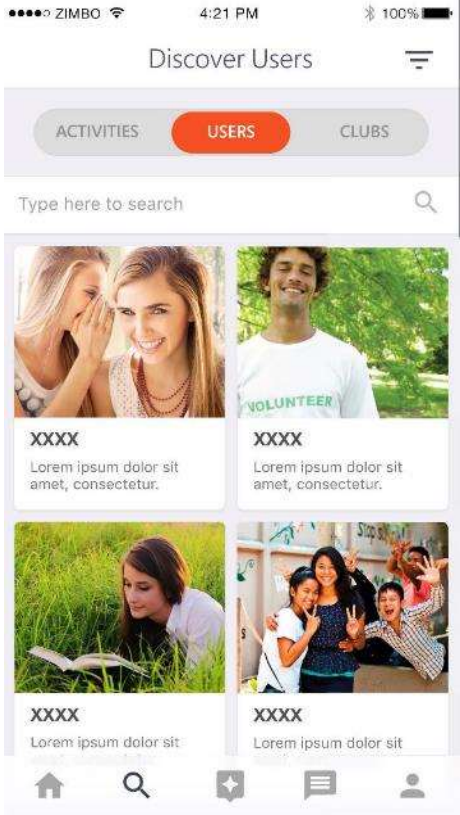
●●●●○ ZIMBO 4:21 PM 100%

Discover Users

ACTIVITIES USERS CLUBS

Type here to search

VOLUNTEER

XXXX
Lorem ipsum dolor sit amet, consectetur.

XXXX
Lorem ipsum dolor sit amet, consectetur.

XXXX
Lorem ipsum dolor sit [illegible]

XXXX
Lorem ipsum dolor sit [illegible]